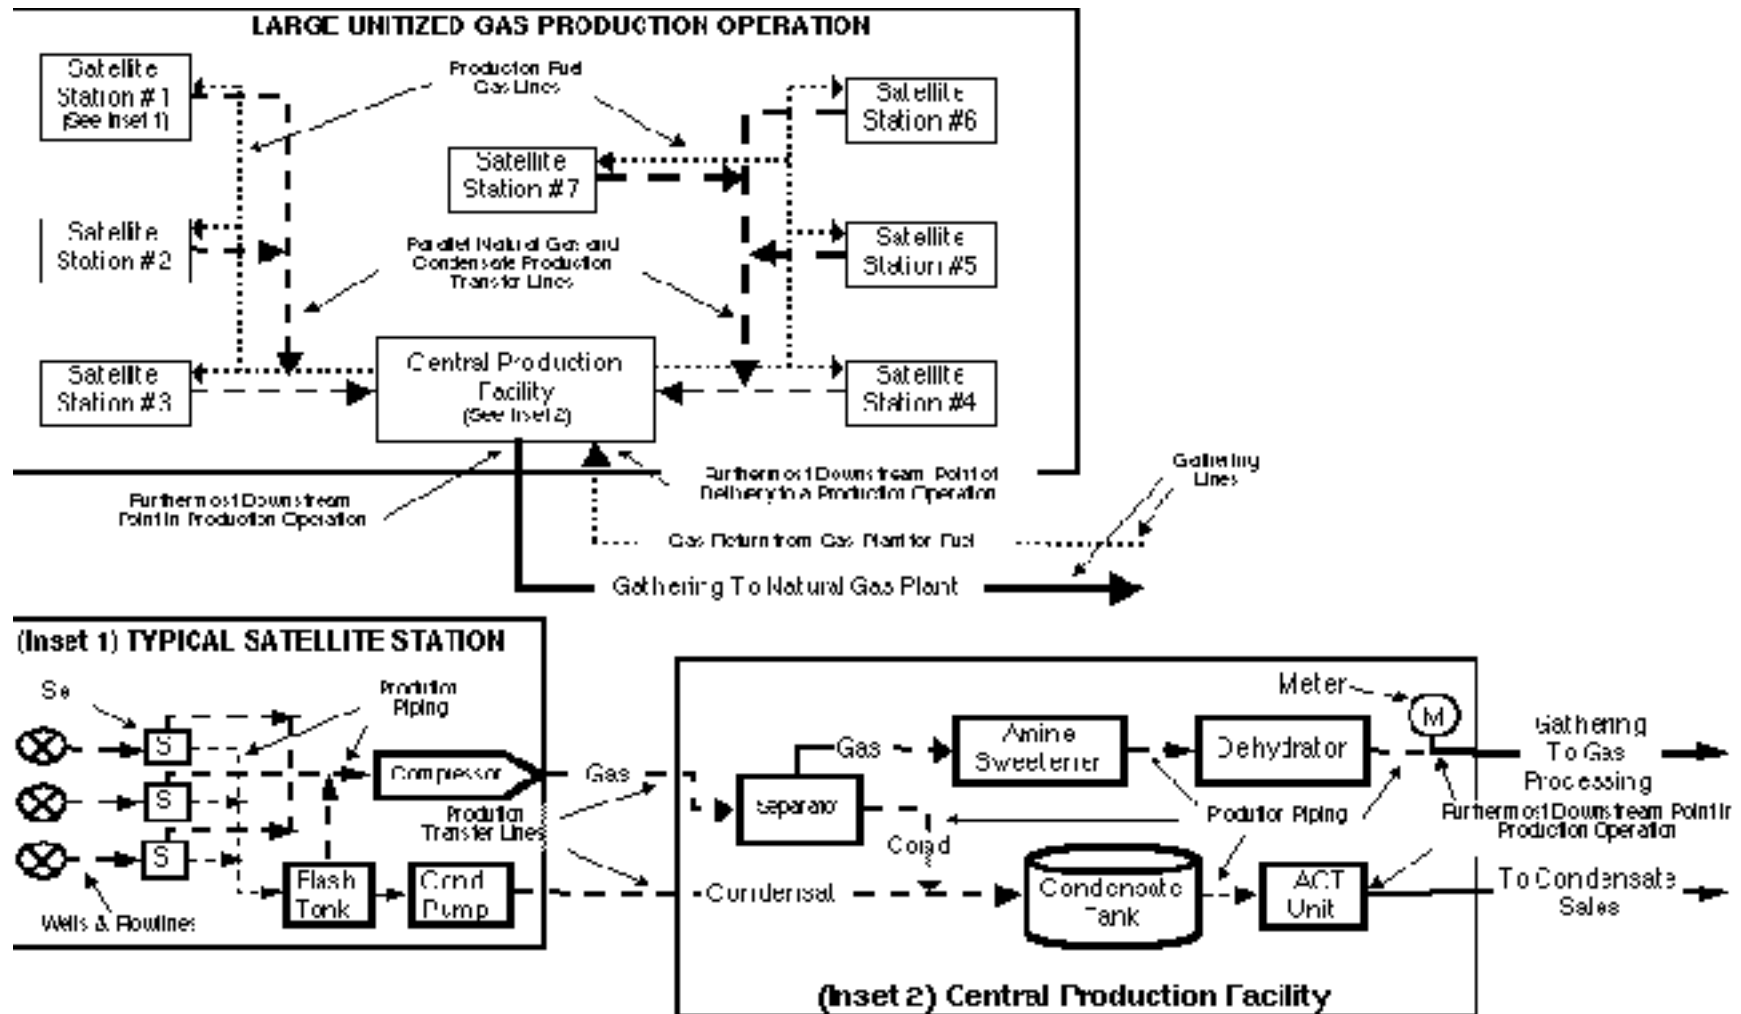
LARGE UNITIZED GAS PRODUCTION OPERATION

Satellite Station #1 (See Inset 1)

Production Fuel Gas Lines

Satellite Station #6

Satellite Station #7

Satellite Station #2

Parallel Natural Gas and Condensate Production Transfer Lines

Satellite Station #5

Satellite Station #3

Central Production Facility (See Inset 2)

Satellite Station #4

Furthermost Downstream Point of Delivery to a Production Operation

Gathering Lines

Furthermost Downstream Point in Production Operation

Gas Return from Gas Plant for Fuel

Gathering To Natural Gas Plant

(Inset 1) TYPICAL SATELLITE STATION

Se

Production Piping

S

S

S

Compressor

Gas

Production Transfer Lines

Flash Tank

Cond Pump

Wells & Flowlines

Meter

M

Gas

Amine Sweetener

Dehydrator

Gathering To Gas Processing

Separator

Prodution Piping

Furthermost Downstream Point in Production Operation

Cond

Condensat

Condensate Tank

ACT Unit

To Condensate Sales

(Inset 2) Central Production Facility